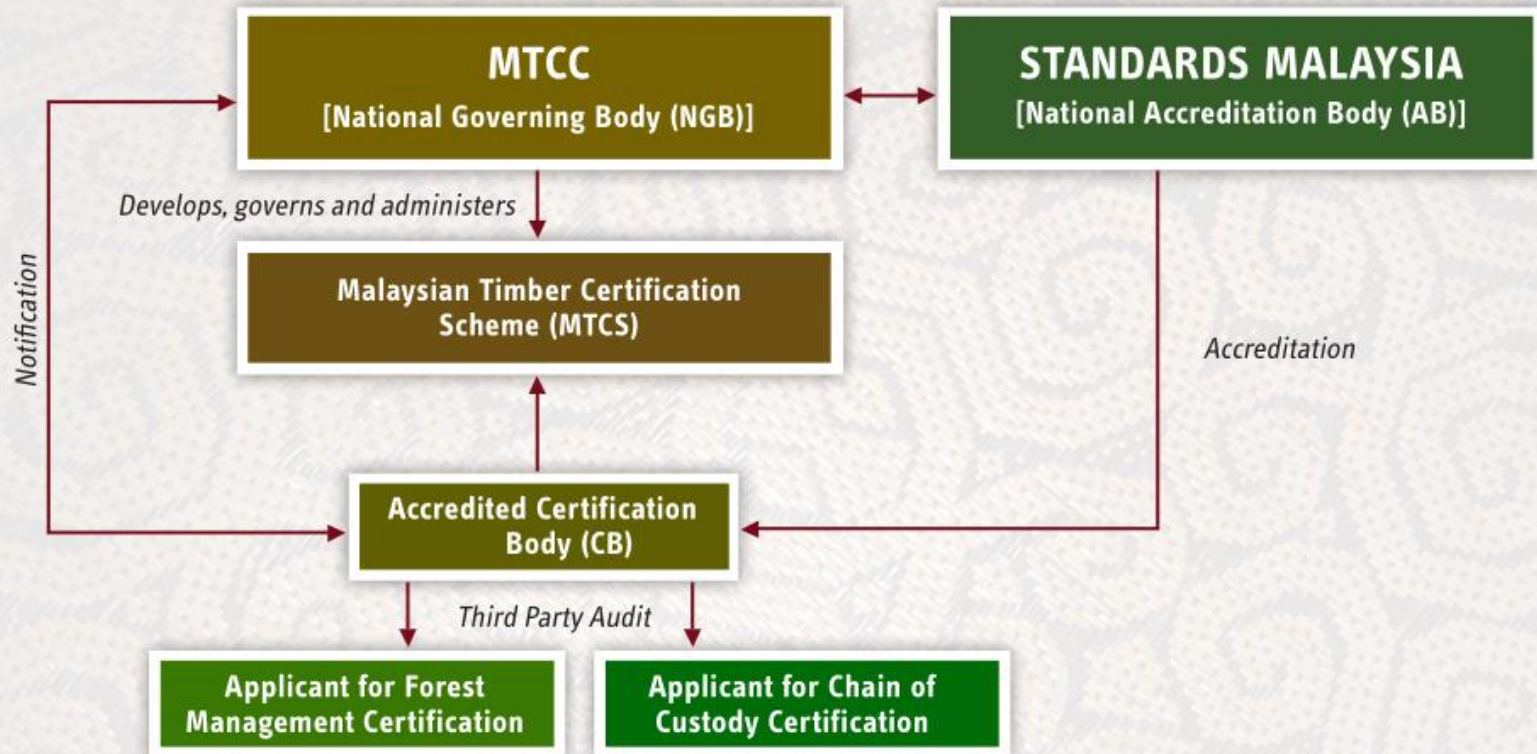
MTCC
[National Governing Body (NGB)]

STANDARDS MALAYSIA
[National Accreditation Body (AB)]

Develops, governs and administers

Notification

Malaysian Timber Certification Scheme (MTCS)

Accreditation

Accredited Certification Body (CB)

Third Party Audit

Applicant for Forest Management Certification

Applicant for Chain of Custody Certification